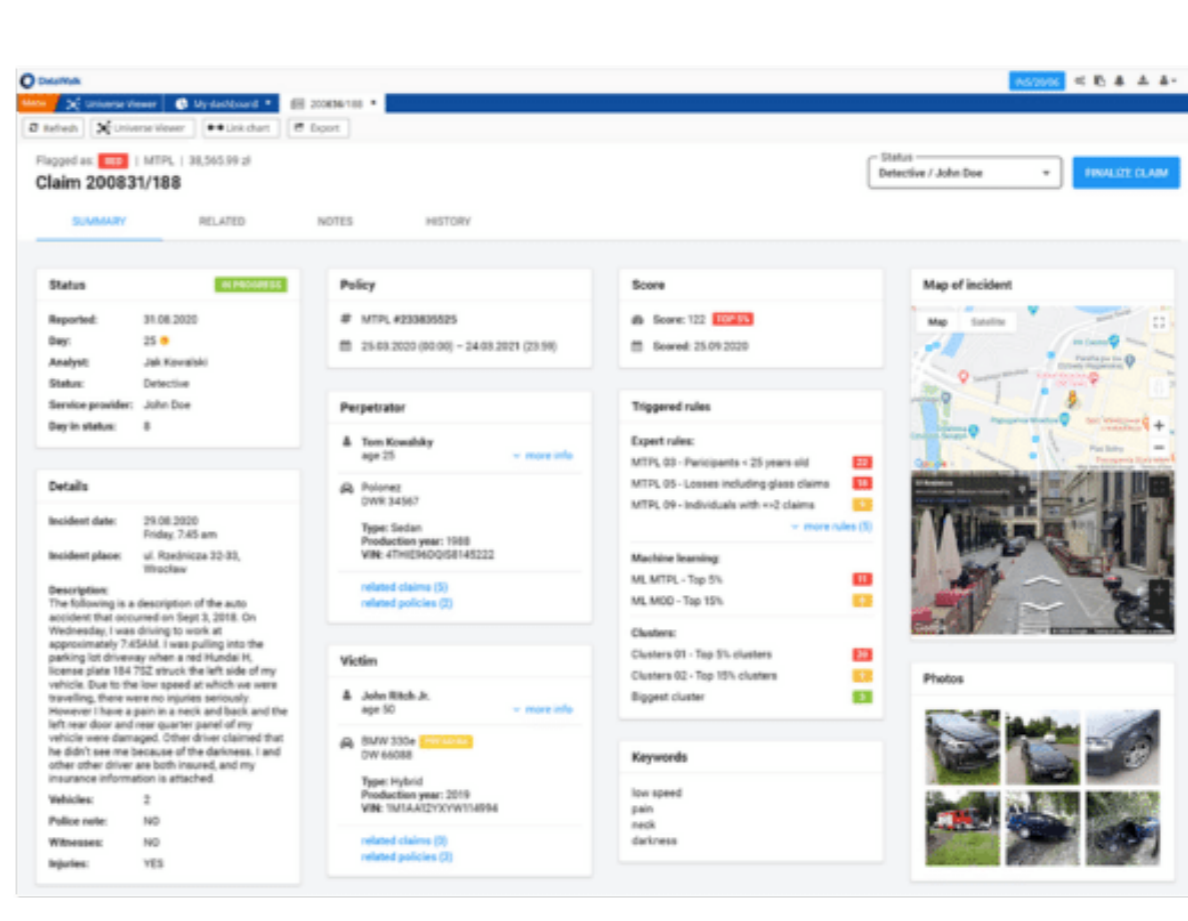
DataWalk

PeS/20/06

Menu | Universe Viewer | My dashboard | 200836/188

Refresh | Universe Viewer | Link chart | Export

Flagged as: RED | MTPL | 38,565.99 zł

Claim 200831/188

Status
Detective / John Doe

FINALIZE CLAIM

SUMMARY | RELATED | NOTES | HISTORY

Status
IN PROGRESS
Reported: 31.08.2020
Day: 25
Analyst: Jak Kowalski
Status: Detective
Service provider: John Doe
Day in status: 8

Details
Incident date: 29.08.2020 Friday, 7.45 am
Incident place: ul. Rzednicza 32-33, Wrocław
Description:
The following is a description of the auto accident that occurred on Sept 3, 2018. On Wednesday, I was driving to work at approximately 7:45AM. I was pulling into the parking lot driveway when a red Hundai H, license plate 184 7SZ struck the left side of my vehicle. Due to the low speed at which we were travelling, there were no injuries seriously. However I have a pain in a neck and back and the left rear door and rear quarter panel of my vehicle were damaged. Other driver claimed that he didn't see me because of the darkness. I and other other driver are both insured, and my insurance information is attached.
Vehicles: 2
Police note: NO
Witnesses: NO
Injuries: YES

Policy
MTPL #233835525
25.03.2020 (00:00) – 24.03.2021 (23:59)

Perpetrator
Tom Kowalsky
age 25
more info
Polonez
DWR 34567
Type: Sedan
Production year: 1988
VIN: 4THIE96OQS8145222
related claims (5)
related policies (2)

Victim
John Ritch Jr.
age 50
more info
BMW 330e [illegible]
DW 66088
Type: Hybrid
Production year: 2019
VIN: 1M1AA12YXYW114994
related claims (3)
related policies (3)

Score
Score: 122 TOP 5%
Scored: 25.09.2020

Triggered rules
Expert rules:
MTPL 03 - Participants < 25 years old 22
MTPL 05 - Losses including glass claims 16
MTPL 09 - Individuals with <=2 claims 9
more rules (5)
Machine learning:
ML MTPL - Top 5% 11
ML MOD - Top 15% 8
Clusters:
Clusters 01 - Top 5% clusters 20
Clusters 02 - Top 15% clusters 7
Biggest cluster 3

Keywords
low speed
pain
neck
darkness

Map of incident
Map | Satellite

Photos